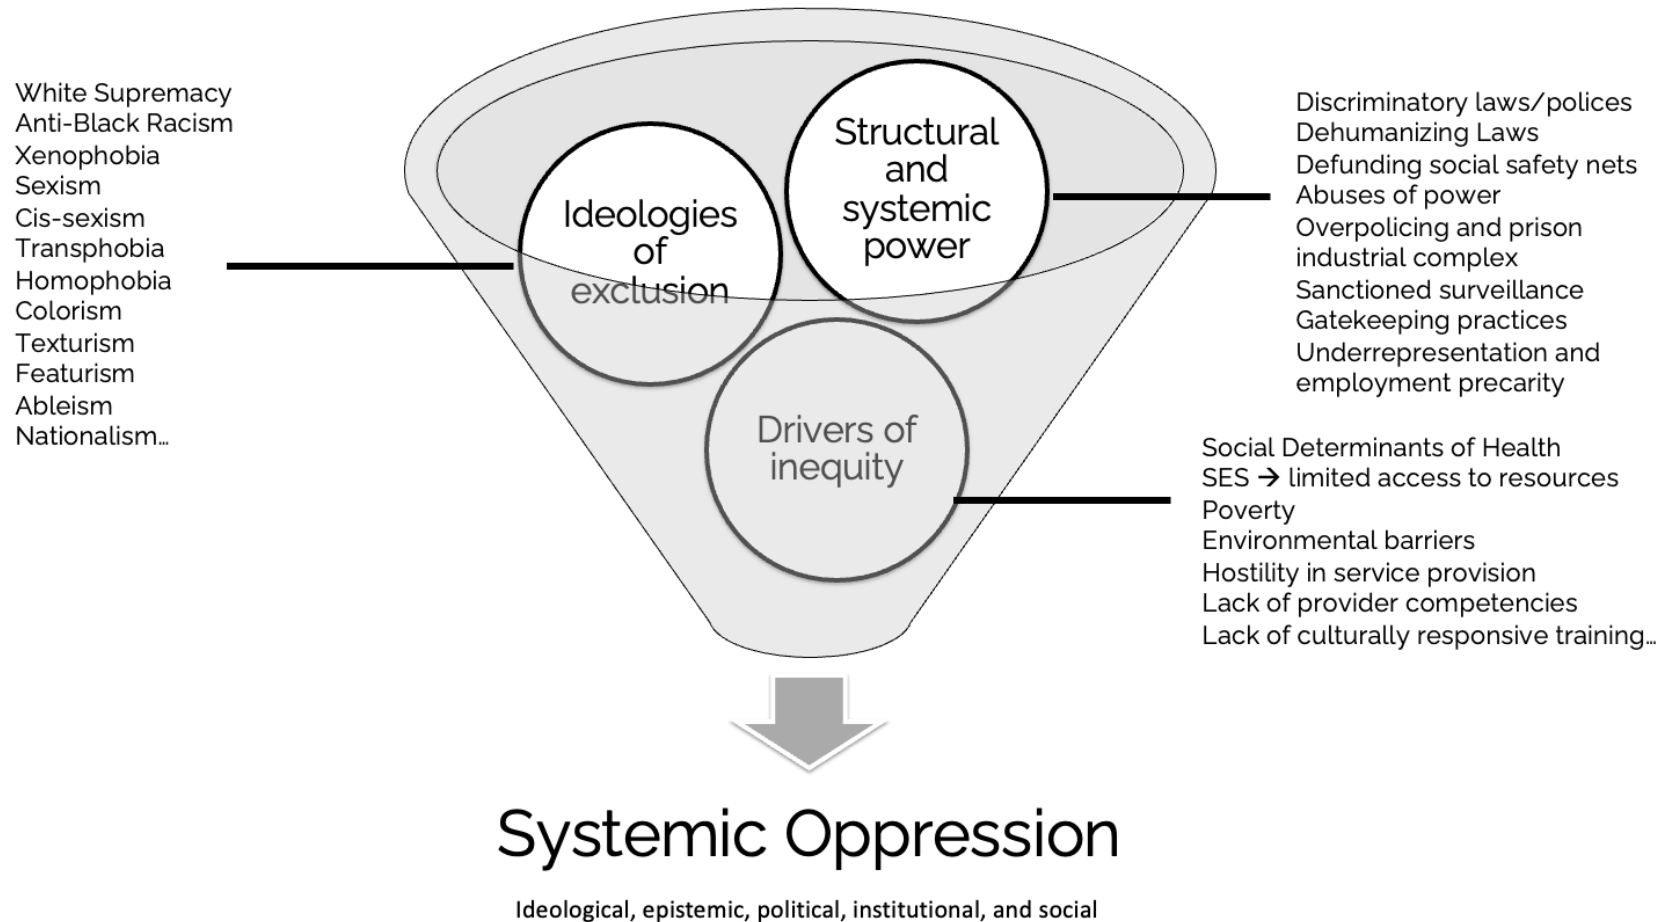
White Supremacy
Anti-Black Racism
Xenophobia
Sexism
Cis-sexism
Transphobia
Homophobia
Colorism
Texturism
Featurism
Ableism
Nationalism…

Ideologies of exclusion

Structural and systemic power

Drivers of inequity

Discriminatory laws/polices
Dehumanizing Laws
Defunding social safety nets
Abuses of power
Overpolicing and prison industrial complex
Sanctioned surveillance
Gatekeeping practices
Underrepresentation and employment precarity

Social Determinants of Health
SES → limited access to resources
Poverty
Environmental barriers
Hostility in service provision
Lack of provider competencies
Lack of culturally responsive training…

Systemic Oppression

Ideological, epistemic, political, institutional, and social